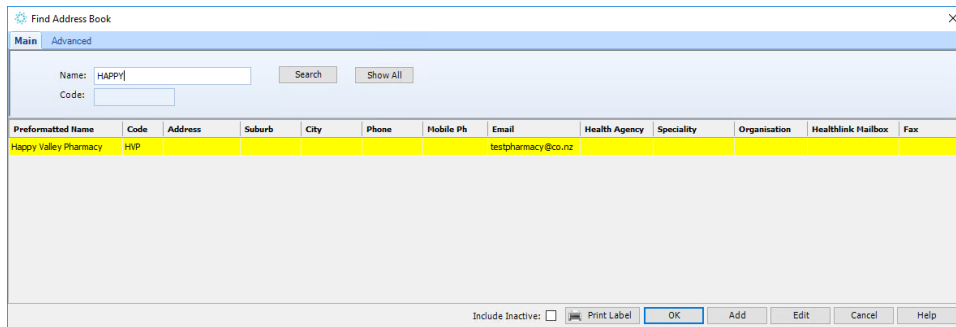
Find Address Book

Main Advanced

Name: HAPPY
Code:

Search Show All

| Preformatted Name | Code | Address | Suburb | City | Phone | Mobile Ph | Email | Health Agency | Speciality | Organisation | Healthlink Mailbox | Fax |
|---|---|---|---|---|---|---|---|---|---|---|---|---|
| Happy Valley Pharmacy | HVP | | | | | | testpharmacy@co.nz | | | | | |

Include Inactive: Print Label OK Add Edit Cancel Help